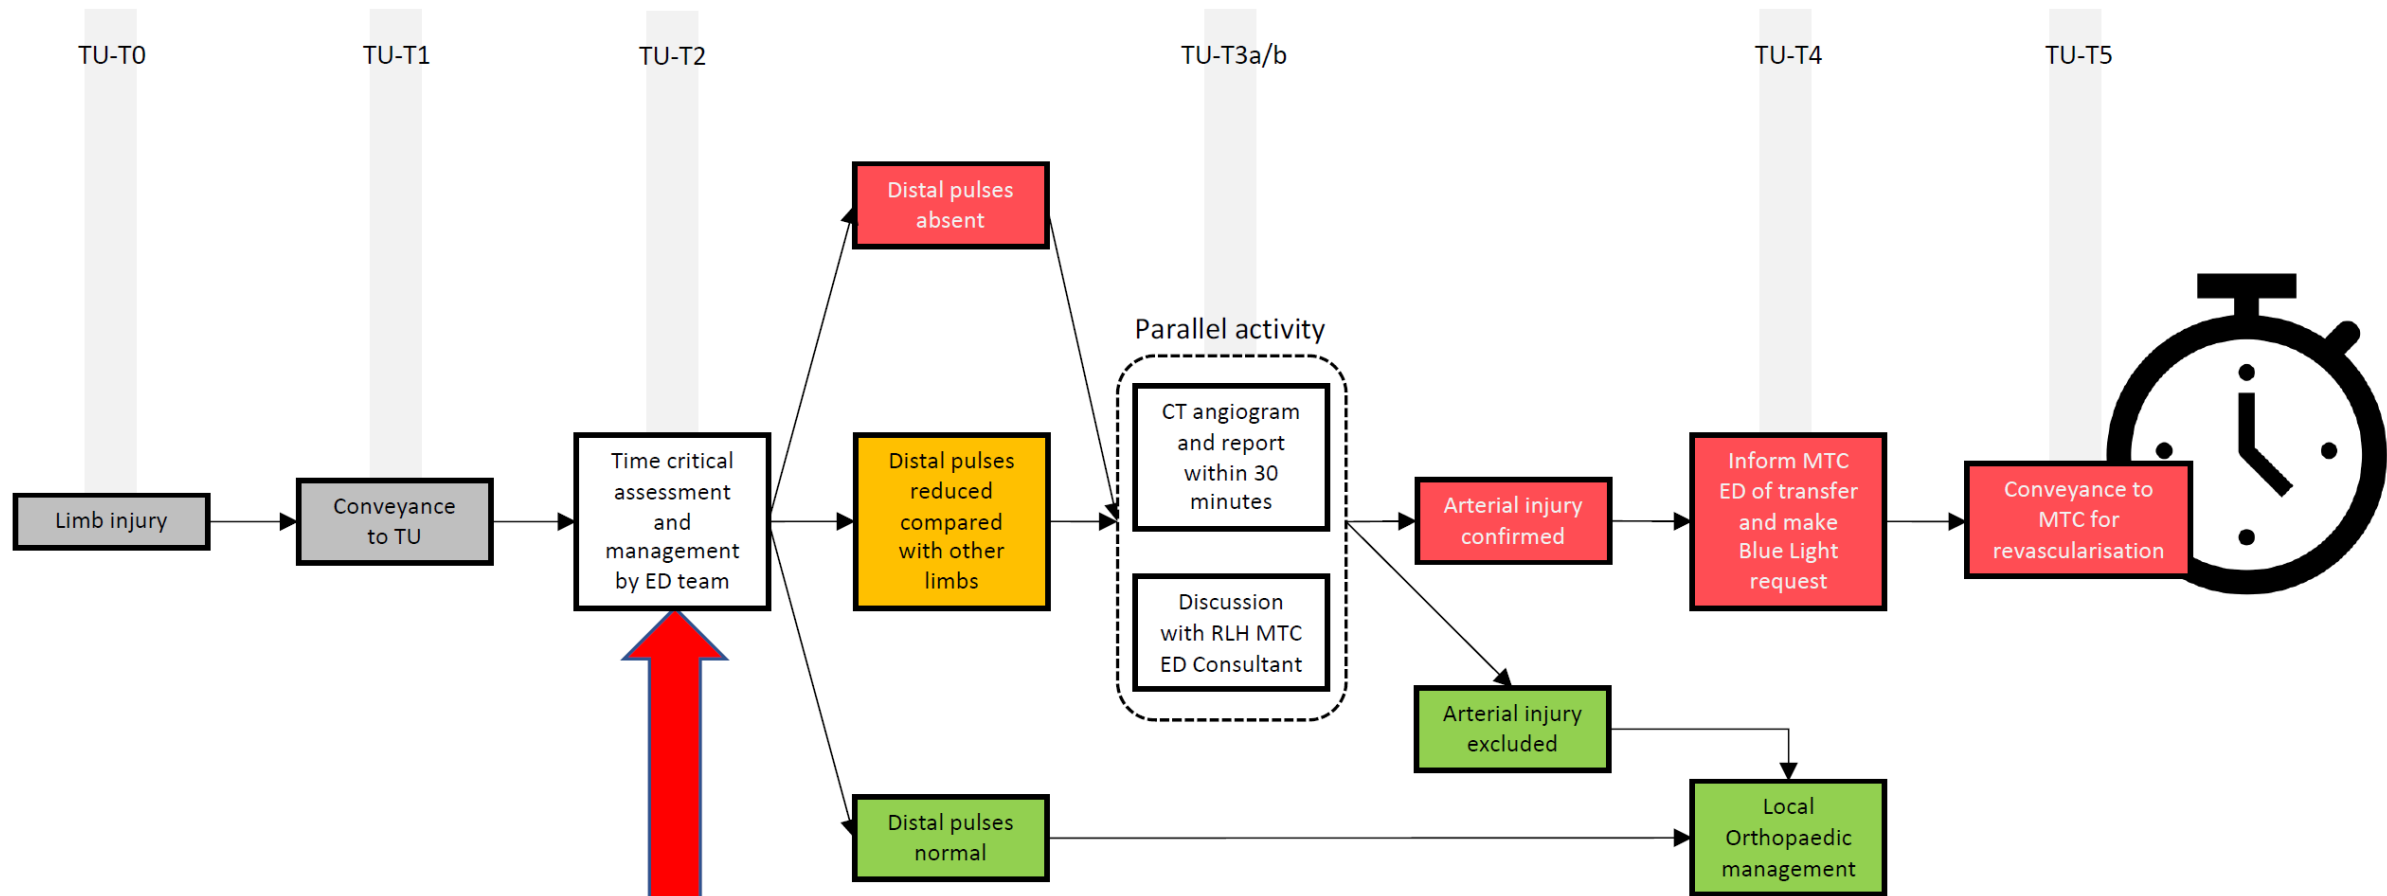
TU-T0

TU-T1

TU-T2

TU-T3a/b

TU-T4

TU-T5

Limb injury

Conveyance to TU

Time critical assessment and management by ED team

Distal pulses absent

Distal pulses reduced compared with other limbs

Distal pulses normal

Parallel activity

CT angiogram and report within 30 minutes

Discussion with RLH MTC ED Consultant

Arterial injury confirmed

Arterial injury excluded

Inform MTC ED of transfer and make Blue Light request

Local Orthopaedic management

Conveyance to MTC for revascularisation